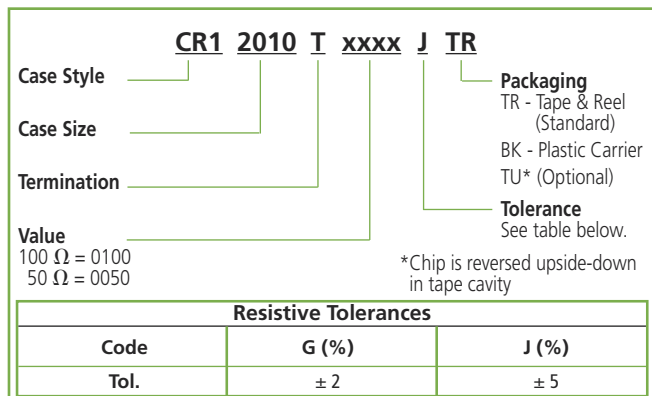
CR1 2010 T xxxx J TR

Case Style

Case Size

Termination

Value
100 $\Omega$ = 0100
50 $\Omega$ = 0050

Packaging
TR - Tape & Reel (Standard)
BK - Plastic Carrier
TU* (Optional)

Tolerance
See table below.

*Chip is reversed upside-down in tape cavity

| Resistive Tolerances | | |
|---|---|---|
| Code | G (%) | J (%) |
| Tol. | ± 2 | ± 5 |